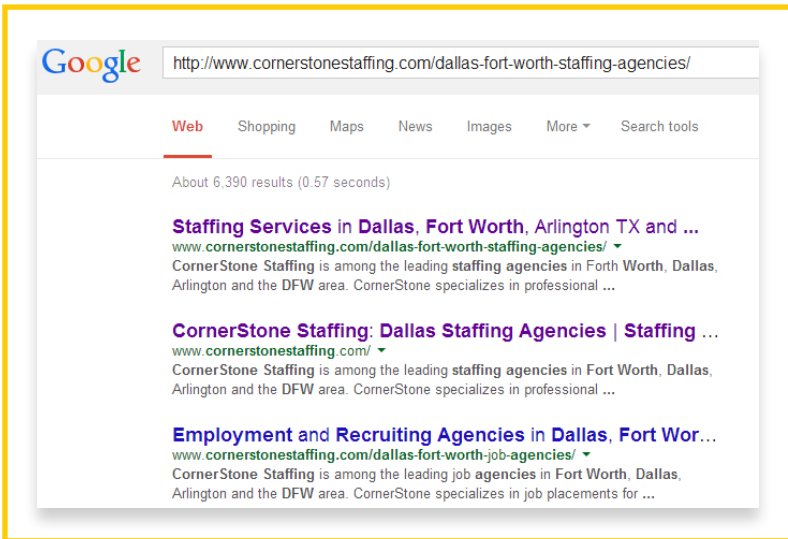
Google

http://www.cornerstonestaffing.com/dallas-fort-worth-staffing-agencies/

Web Shopping Maps News Images More Search tools

About 6,390 results (0.57 seconds)

Staffing Services in Dallas, Fort Worth, Arlington TX and ...
www.cornerstonestaffing.com/dallas-fort-worth-staffing-agencies/
CornerStone Staffing is among the leading staffing agencies in Forth Worth, Dallas, Arlington and the DFW area. CornerStone specializes in professional ...

CornerStone Staffing: Dallas Staffing Agencies | Staffing ...
www.cornerstonestaffing.com/
CornerStone Staffing is among the leading staffing agencies in Fort Worth, Dallas, Arlington and the DFW area. CornerStone specializes in professional ...

Employment and Recruiting Agencies in Dallas, Fort Wor...
www.cornerstonestaffing.com/dallas-fort-worth-job-agencies/
CornerStone Staffing is among the leading job agencies in Fort Worth, Dallas, Arlington and the DFW area. CornerStone specializes in job placements for ...